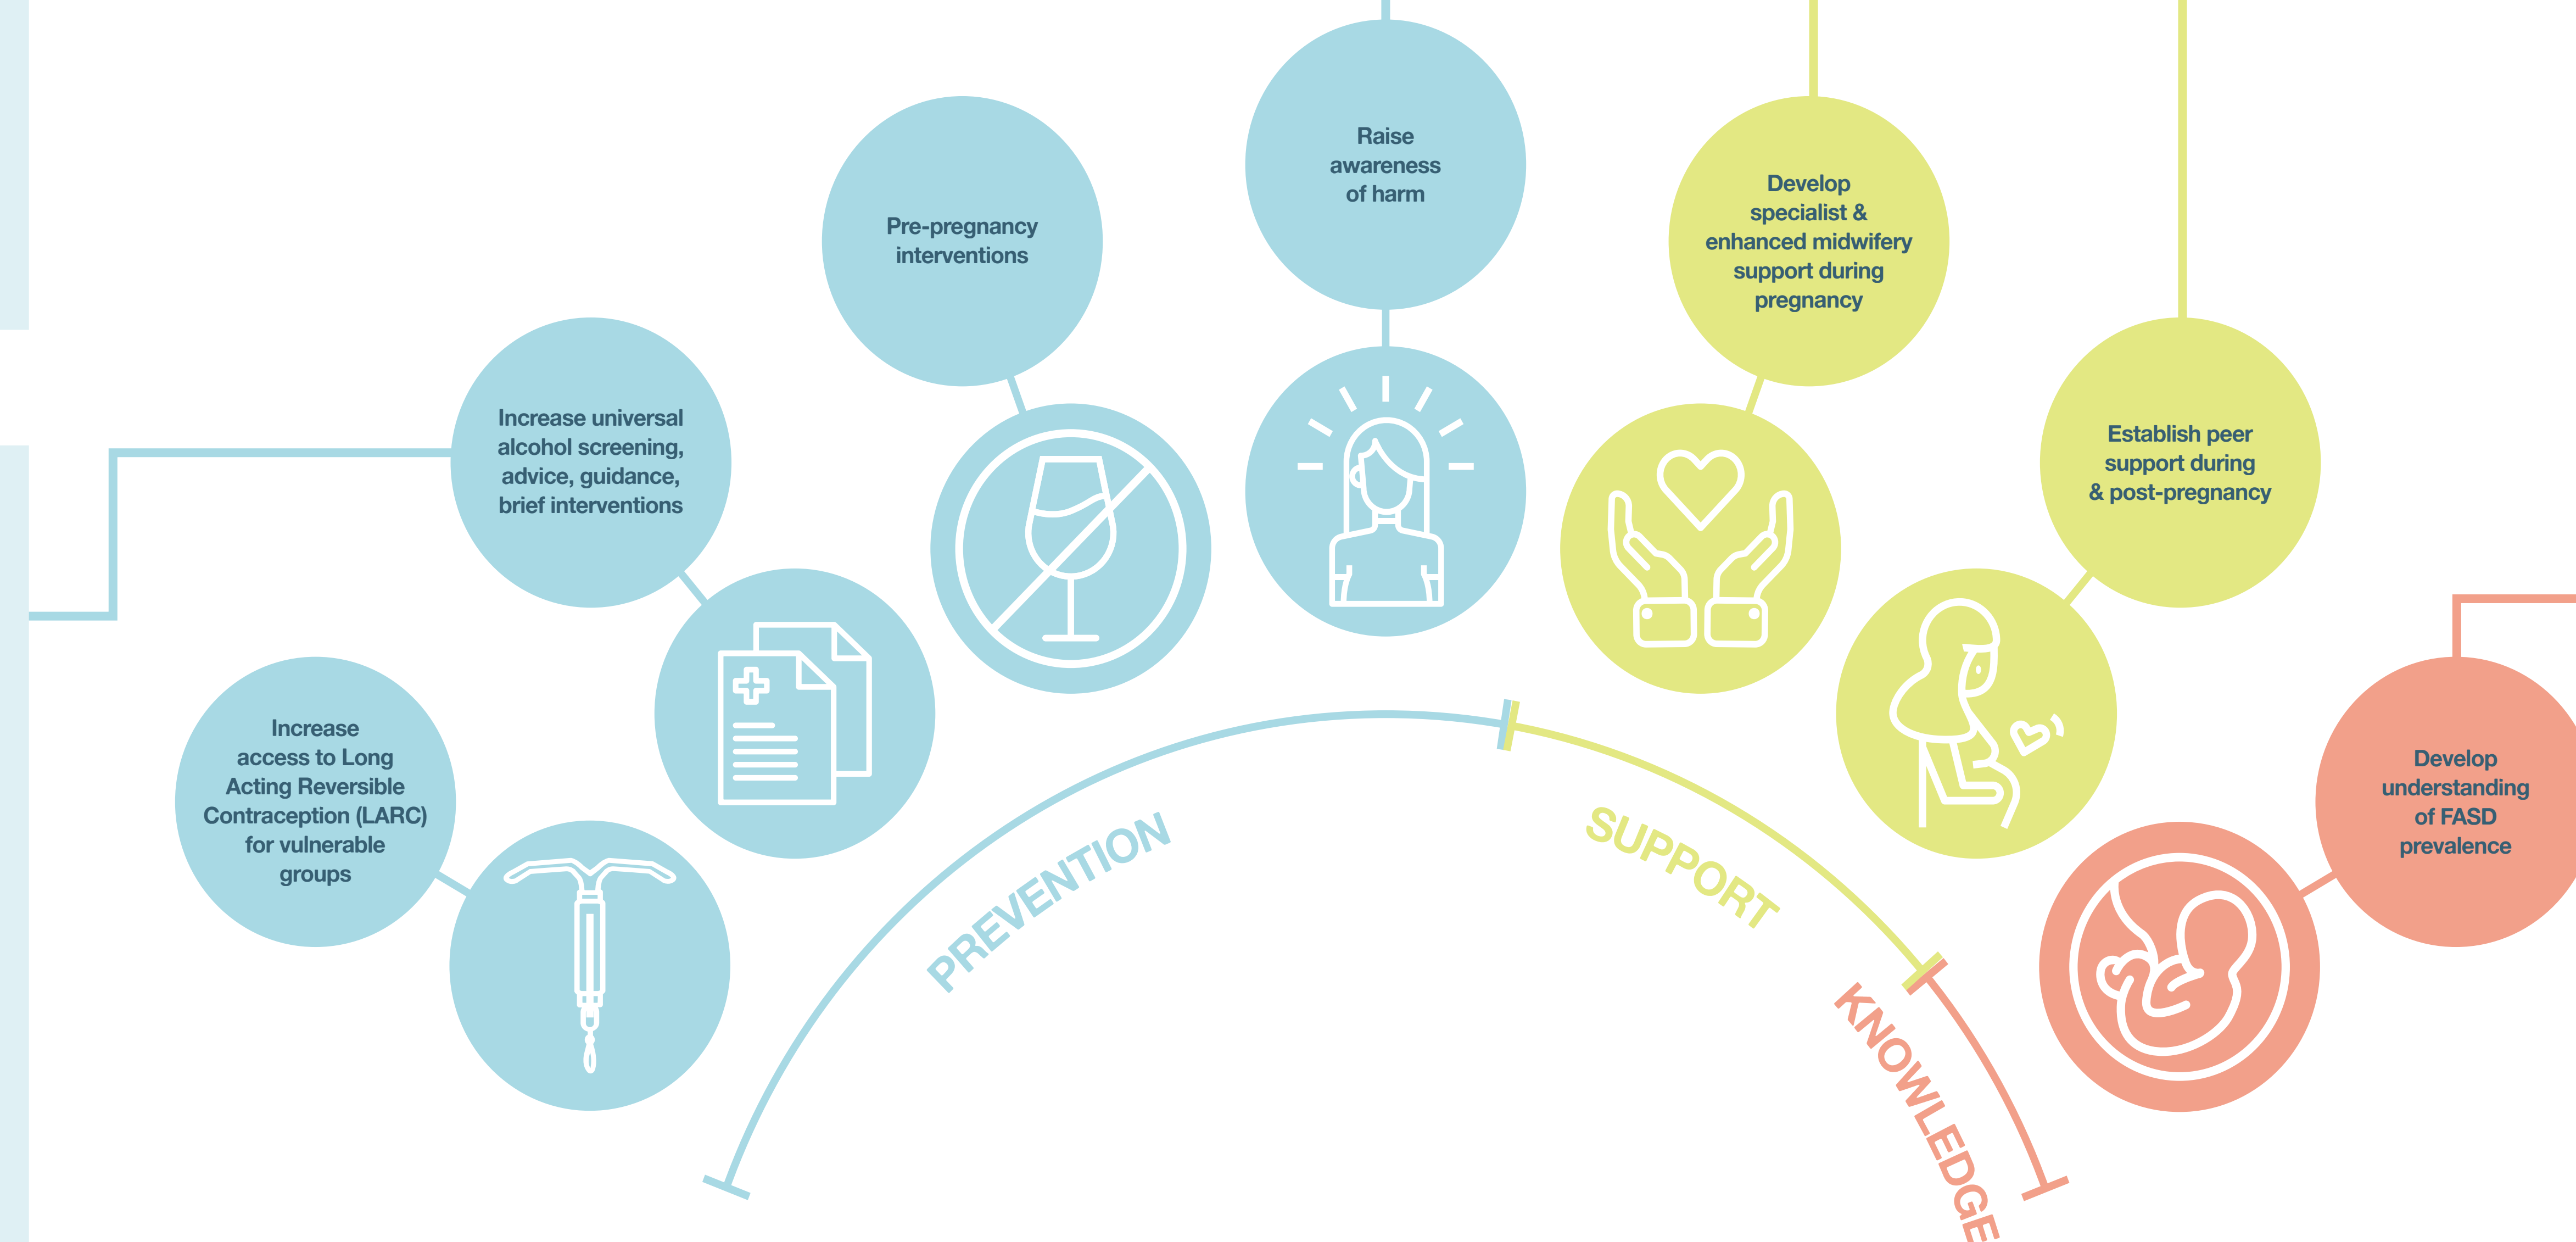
Increase access to Long Acting Reversible Contraception (LARC) for vulnerable groups

Increase universal alcohol screening, advice, guidance, brief interventions

Pre-pregnancy interventions

Raise awareness of harm

Develop specialist & enhanced midwifery support during pregnancy

Establish peer support during & post-pregnancy

Develop understanding of FASD prevalence

PREVENTION

SUPPORT

KNOWLEDGE